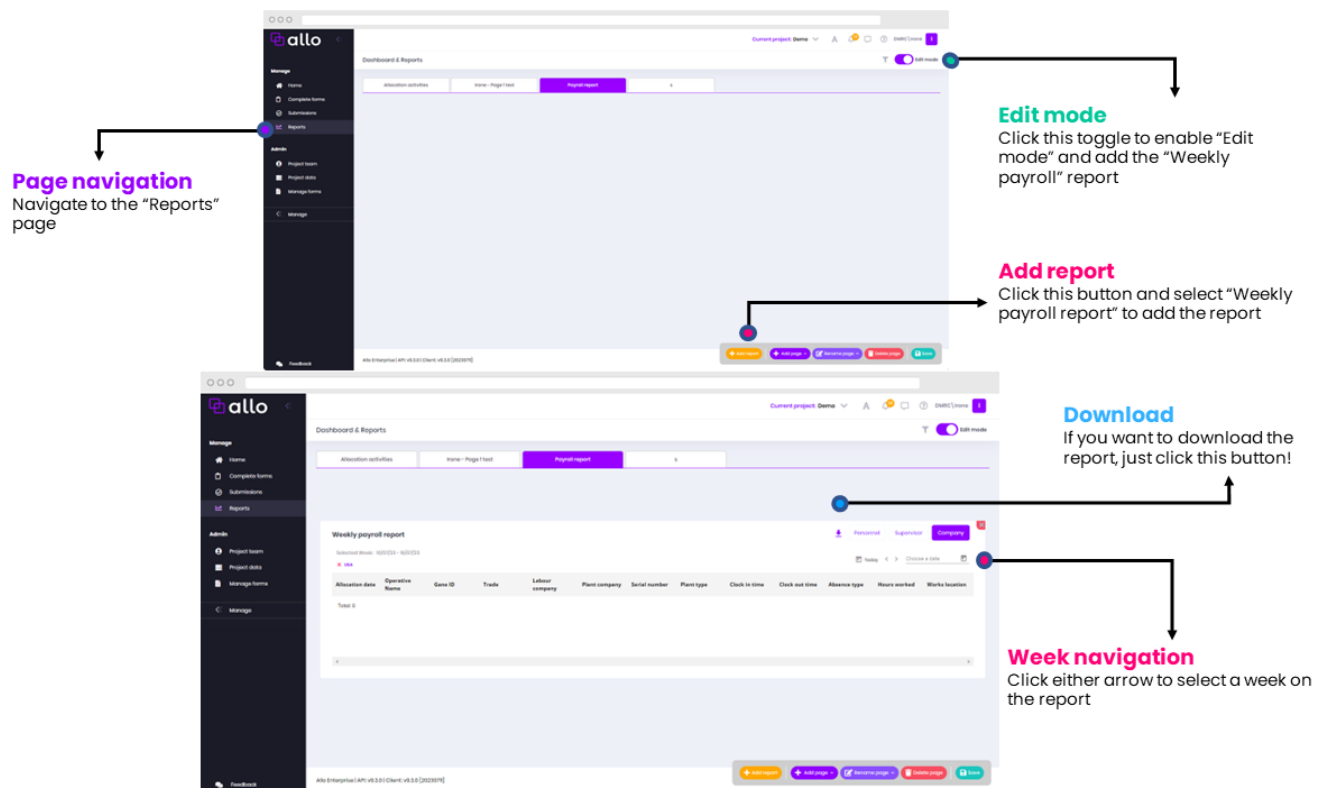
allo

Manage
Home
Complete forms
Submissions
Reports
Admin
Project team
Project data
Manage forms
Manage
Feedback

Current project: Demo

Dashboard & Reports

Edit mode

Allocation activities | Irene - Page 1 test | Payroll report | x

Allo Enterprise | API: v9.3.0 | Client: v9.3.0 [2023071]

Add report | Add page | Rename page | Delete page | Save

Page navigation
Navigate to the "Reports" page

Edit mode
Click this toggle to enable "Edit mode" and add the "Weekly payroll" report

Add report
Click this button and select "Weekly payroll report" to add the report

allo

Manage
Home
Complete forms
Submissions
Reports
Admin
Project team
Project data
Manage forms
Manage
Feedback

Current project: Demo

Dashboard & Reports

Edit mode

Allocation activities | Irene - Page 1 test | Payroll report | x

Weekly payroll report

Personnel | Supervisor | Company

Selected Week: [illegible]

Today | Choose a date

| Allocation date | Operative Name | Gene ID | Trade | Labour company | Plant company | Serial number | Plant type | Clock in time | Clock out time | Absence type | Hours worked | Works location |
|---|---|---|---|---|---|---|---|---|---|---|---|---|

Total: 0

Allo Enterprise | API: v9.3.0 | Client: v9.3.0 [2023071]

Add report | Add page | Rename page | Delete page | Save

Download
If you want to download the report, just click this button!

Week navigation
Click either arrow to select a week on the report